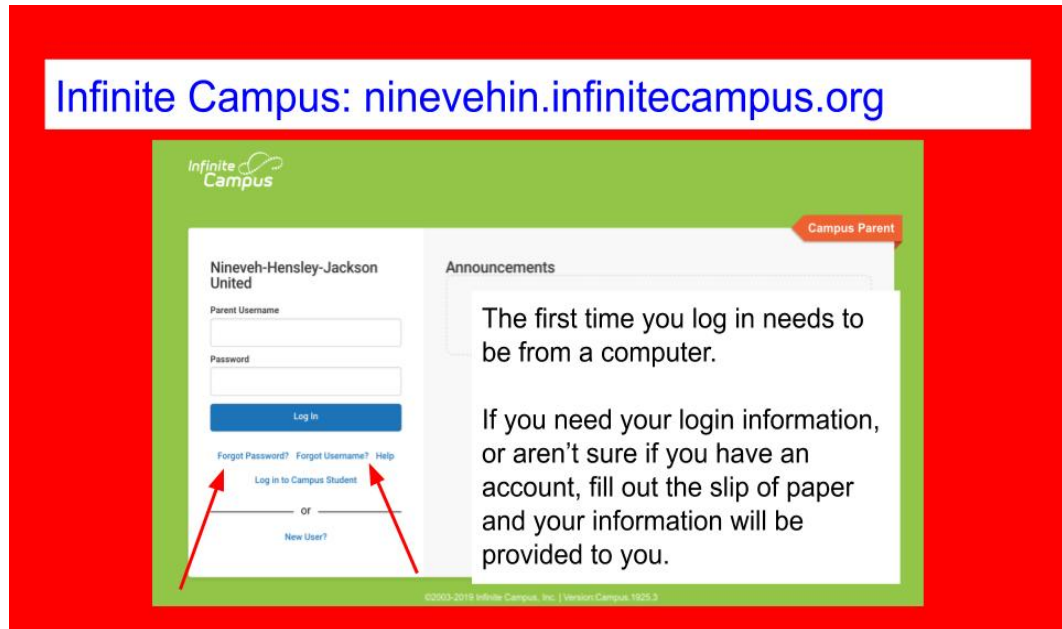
Infinite Campus: ninevehin.infinitecampus.org

Infinite Campus

Campus Parent

Nineveh-Hensley-Jackson United

Parent Username

Password

Log In

Forgot Password? Forgot Username? Help

Log in to Campus Student

or

New User?

Announcements

The first time you log in needs to be from a computer.

If you need your login information, or aren't sure if you have an account, fill out the slip of paper and your information will be provided to you.

©2003-2019 Infinite Campus, Inc. | Version:Campus.1925.3